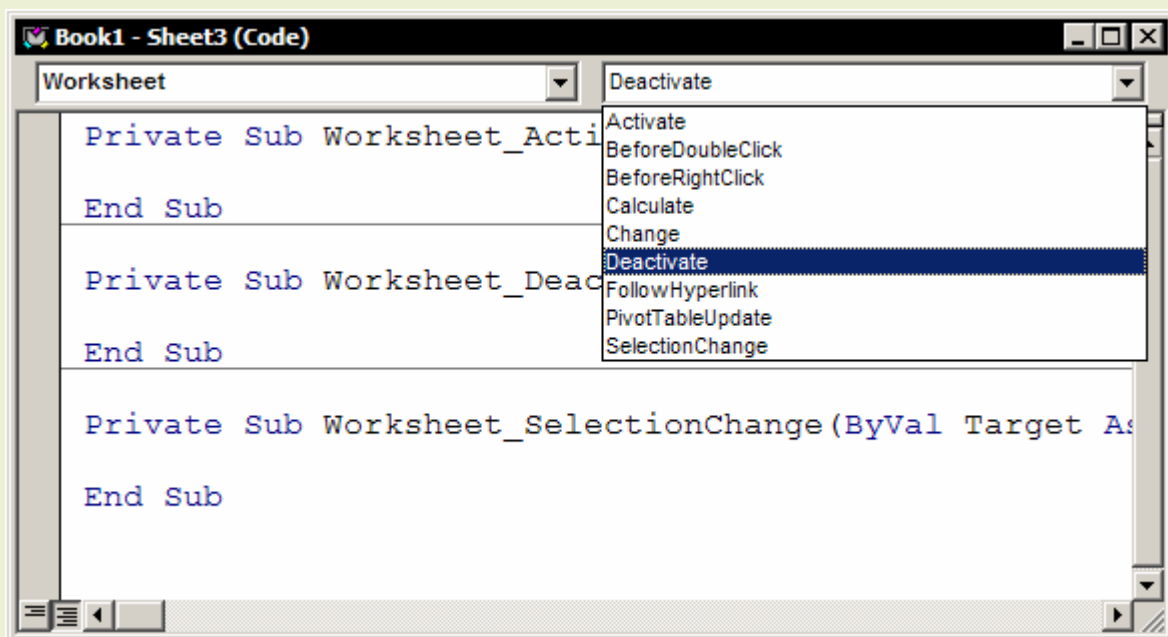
Book1 - Sheet3 (Code)

Worksheet

Deactivate

Activate
BeforeDoubleClick
BeforeRightClick
Calculate
Change
Deactivate
FollowHyperlink
PivotTableUpdate
SelectionChange

Private Sub Worksheet_Acti

End Sub

Private Sub Worksheet_Deac

End Sub

Private Sub Worksheet_SelectionChange(ByVal Target As

End Sub